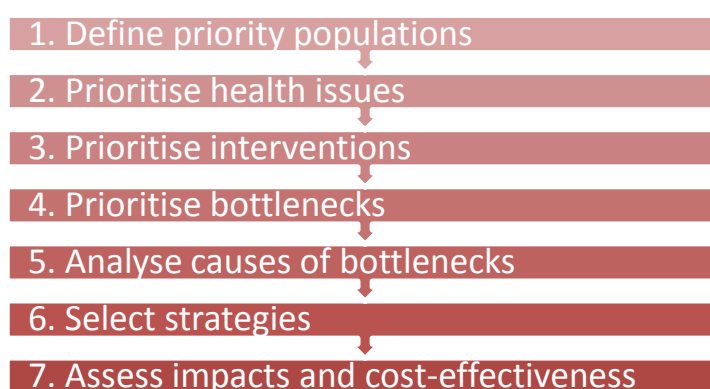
1. Define priority populations

2. Prioritise health issues

3. Prioritise interventions

4. Prioritise bottlenecks

5. Analyse causes of bottlenecks

6. Select strategies

7. Assess impacts and cost-effectiveness